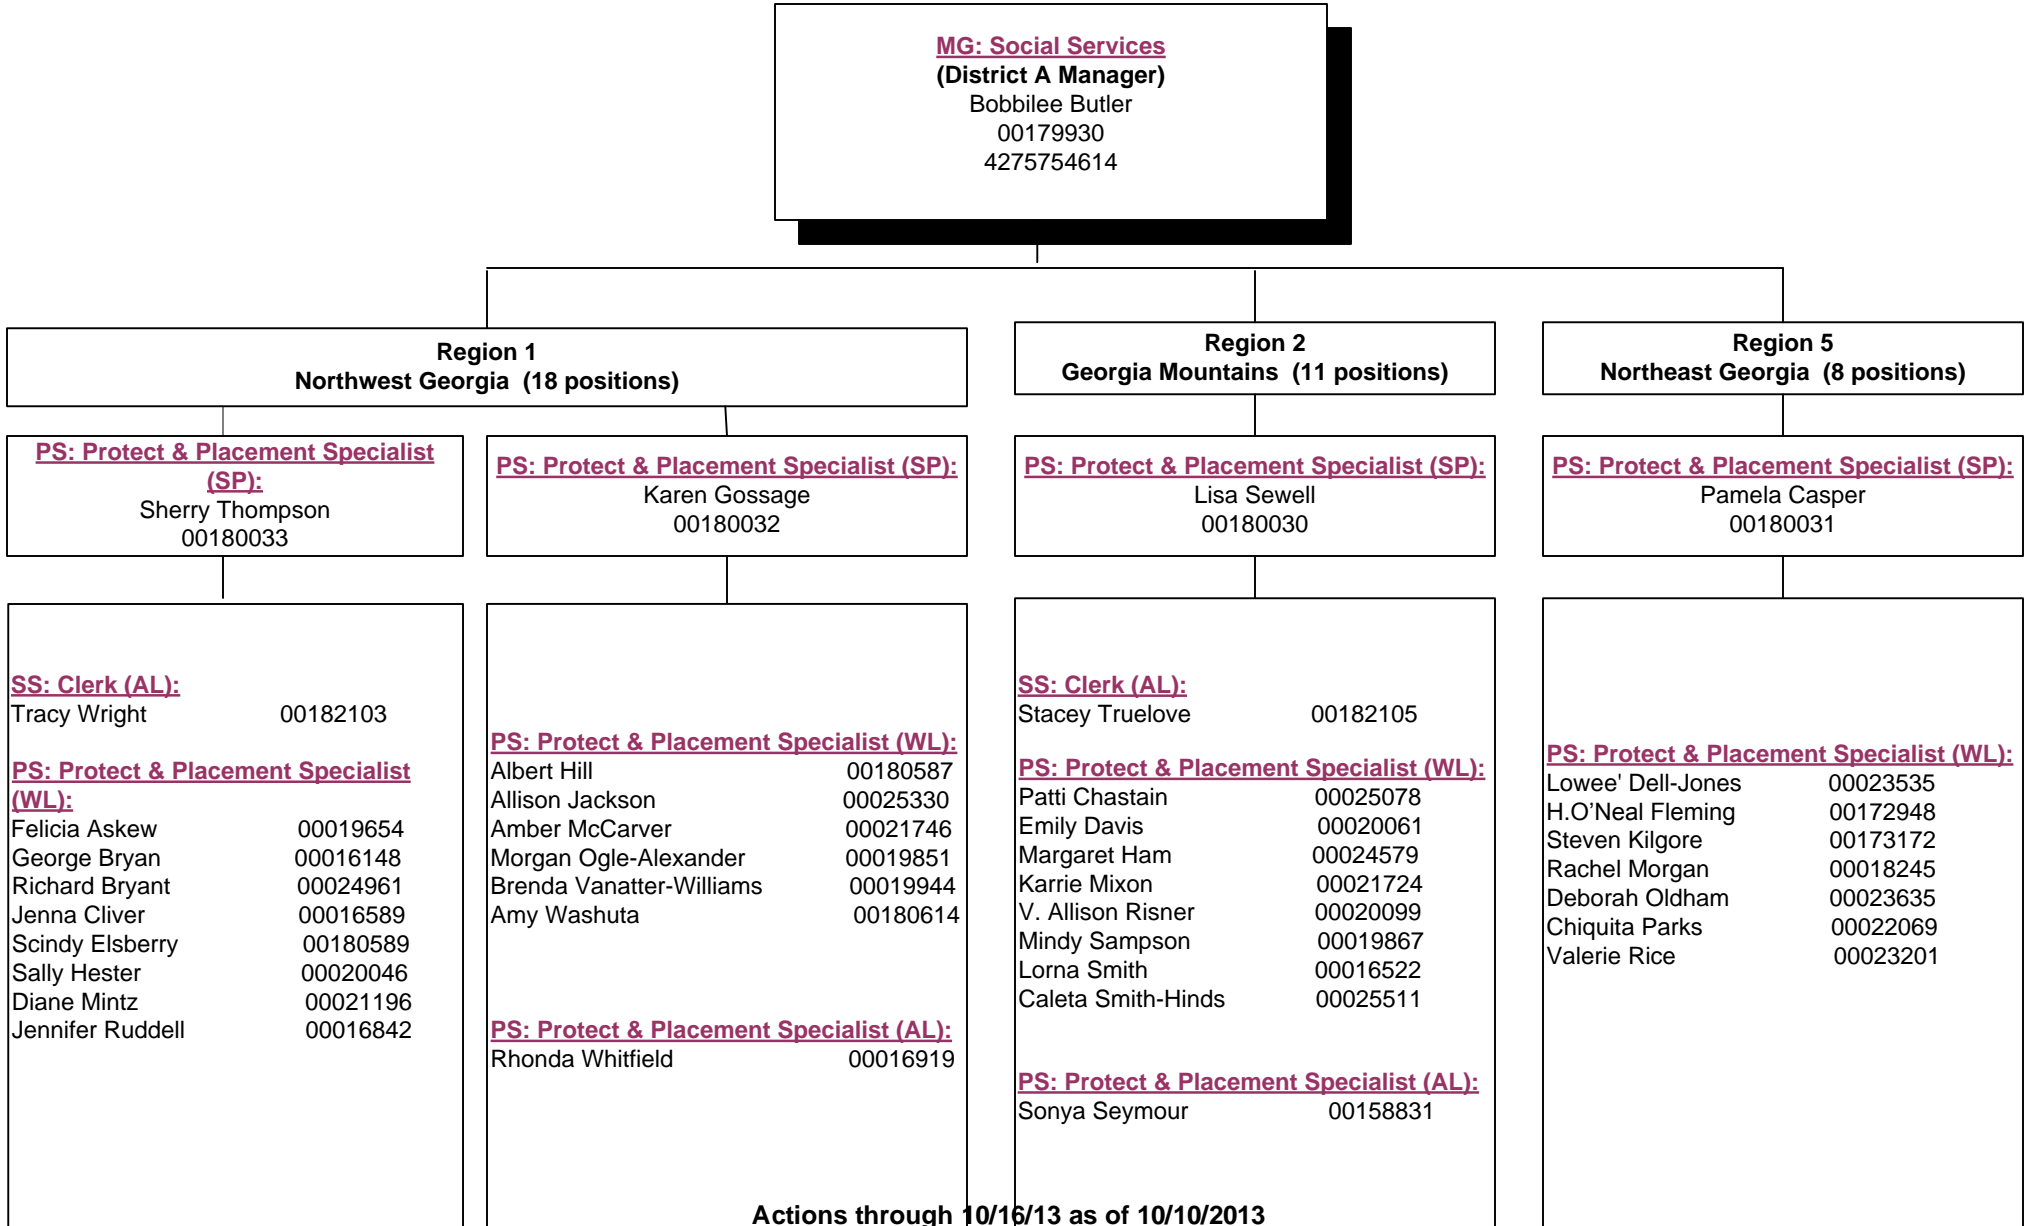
MG: Social Services
(District A Manager)
Bobbilee Butler
00179930
4275754614

Region 1
Northwest Georgia (18 positions)

Region 2
Georgia Mountains (11 positions)

Region 5
Northeast Georgia (8 positions)

PS: Protect & Placement Specialist (SP):
Sherry Thompson
00180033

PS: Protect & Placement Specialist (SP):
Karen Gossage
00180032

PS: Protect & Placement Specialist (SP):
Lisa Sewell
00180030

PS: Protect & Placement Specialist (SP):
Pamela Casper
00180031

SS: Clerk (AL):
Tracy Wright 00182103

PS: Protect & Placement Specialist (WL):
Felicia Askew 00019654
George Bryan 00016148
Richard Bryant 00024961
Jenna Cliver 00016589
Scindy Elsberry 00180589
Sally Hester 00020046
Diane Mintz 00021196
Jennifer Ruddell 00016842

PS: Protect & Placement Specialist (WL):
Albert Hill 00180587
Allison Jackson 00025330
Amber McCarver 00021746
Morgan Ogle-Alexander 00019851
Brenda Vanatter-Williams 00019944
Amy Washuta 00180614

PS: Protect & Placement Specialist (AL):
Rhonda Whitfield 00016919

SS: Clerk (AL):
Stacey Truelove 00182105

PS: Protect & Placement Specialist (WL):
Patti Chastain 00025078
Emily Davis 00020061
Margaret Ham 00024579
Karrie Mixon 00021724
V. Allison Risner 00020099
Mindy Sampson 00019867
Lorna Smith 00016522
Caleta Smith-Hinds 00025511

PS: Protect & Placement Specialist (AL):
Sonya Seymour 00158831

PS: Protect & Placement Specialist (WL):
Lowee' Dell-Jones 00023535
H.O'Neal Fleming 00172948
Steven Kilgore 00173172
Rachel Morgan 00018245
Deborah Oldham 00023635
Chiquita Parks 00022069
Valerie Rice 00023201

Actions through 10/16/13 as of 10/10/2013